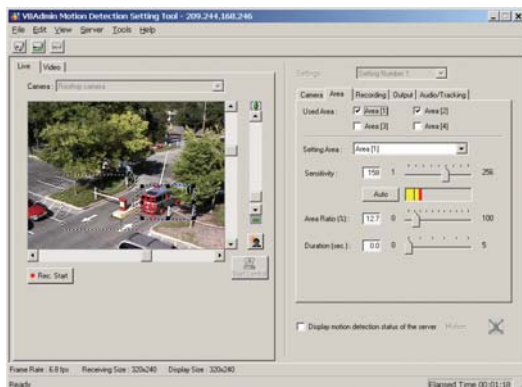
VBAdmin Motion Detection Setting Tool - 209.244.168.246

File Edit View Server Tools Help

Live Video

Camera: Rooftop camera

Rec. Start

Settings: Setting Number 1

Camera Area Recording Output Audio/Tracking

Used Area: Area [1] Area [2] Area [3] Area [4]

Setting Area: Area [1]

Sensitivity: 158 1 256

Auto

Area Ratio [%]: 12.7 0 100

Duration [sec.]: 0.0 0 5

Display motion detection status of the server Motion

Frame Rate: 6.8 fps Receiving Size: 320x240 Display Size: 320x240

Ready

Elapsed Time 00:01:18